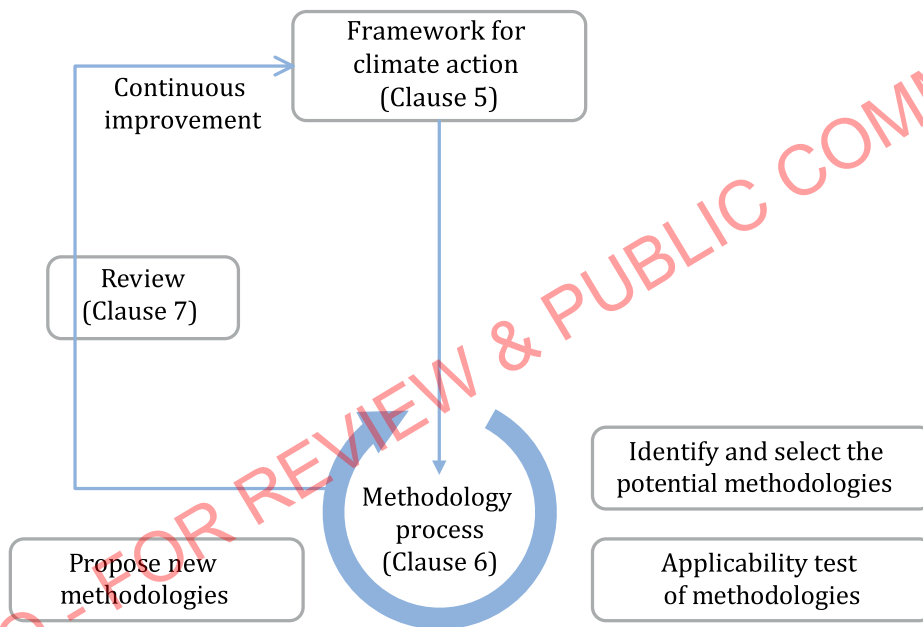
Framework for climate action (Clause 5)

Continuous improvement

Review (Clause 7)

Methodology process (Clause 6)

Identify and select the potential methodologies

Propose new methodologies

Applicability test of methodologies

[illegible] - FOR REVIEW & PUBLIC COM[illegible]